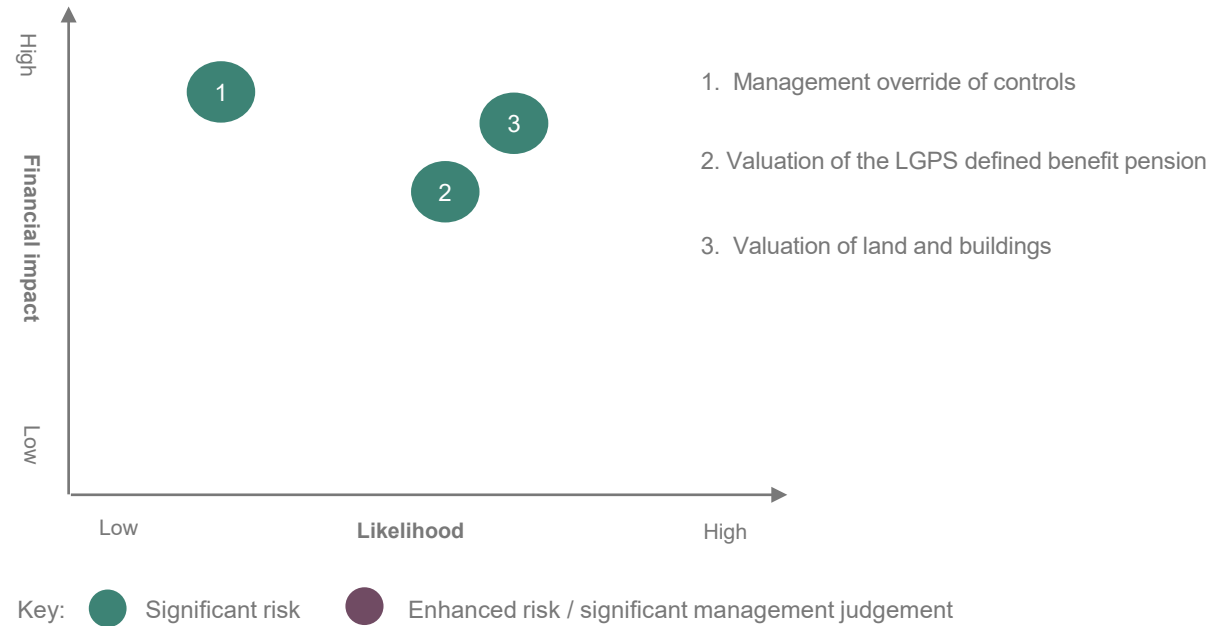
High

Financial impact

Low

1

3

2

1. Management override of controls

2. Valuation of the LGPS defined benefit pension

3. Valuation of land and buildings

Low

Likelihood

High

Key: Significant risk Enhanced risk / significant management judgement